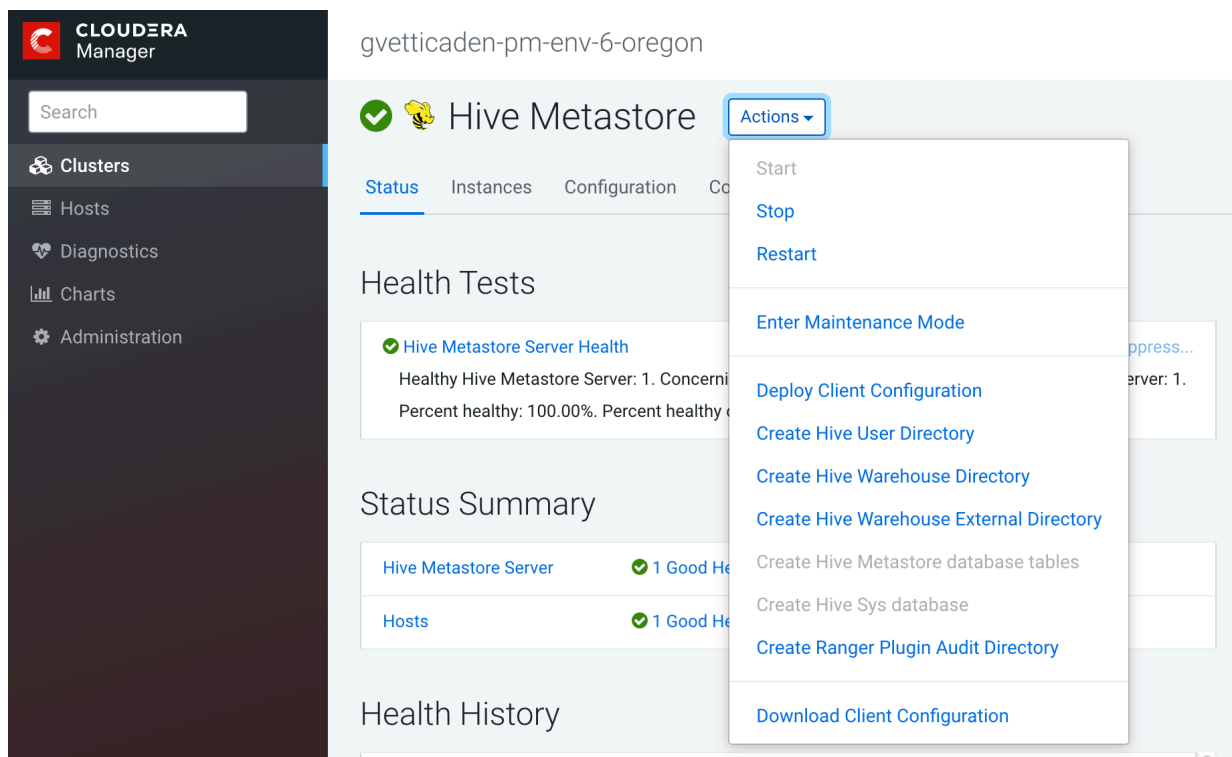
CLOUDERA
Manager

Search

Clusters
Hosts
Diagnostics
Charts
Administration

gvetticaden-pm-env-6-oregon

Hive Metastore

Actions

Status Instances Configuration Co

Start
Stop
Restart

Enter Maintenance Mode

Deploy Client Configuration
Create Hive User Directory
Create Hive Warehouse Directory
Create Hive Warehouse External Directory
Create Hive Metastore database tables
Create Hive Sys database
Create Ranger Plugin Audit Directory

Download Client Configuration

Health Tests

Hive Metastore Server Health
ppress...
Healthy Hive Metastore Server: 1. Concerni
erver: 1.
Percent healthy: 100.00%. Percent healthy

Status Summary

| Hive Metastore Server | 1 Good He |
|---|---|
| Hosts | 1 Good He |

Health History